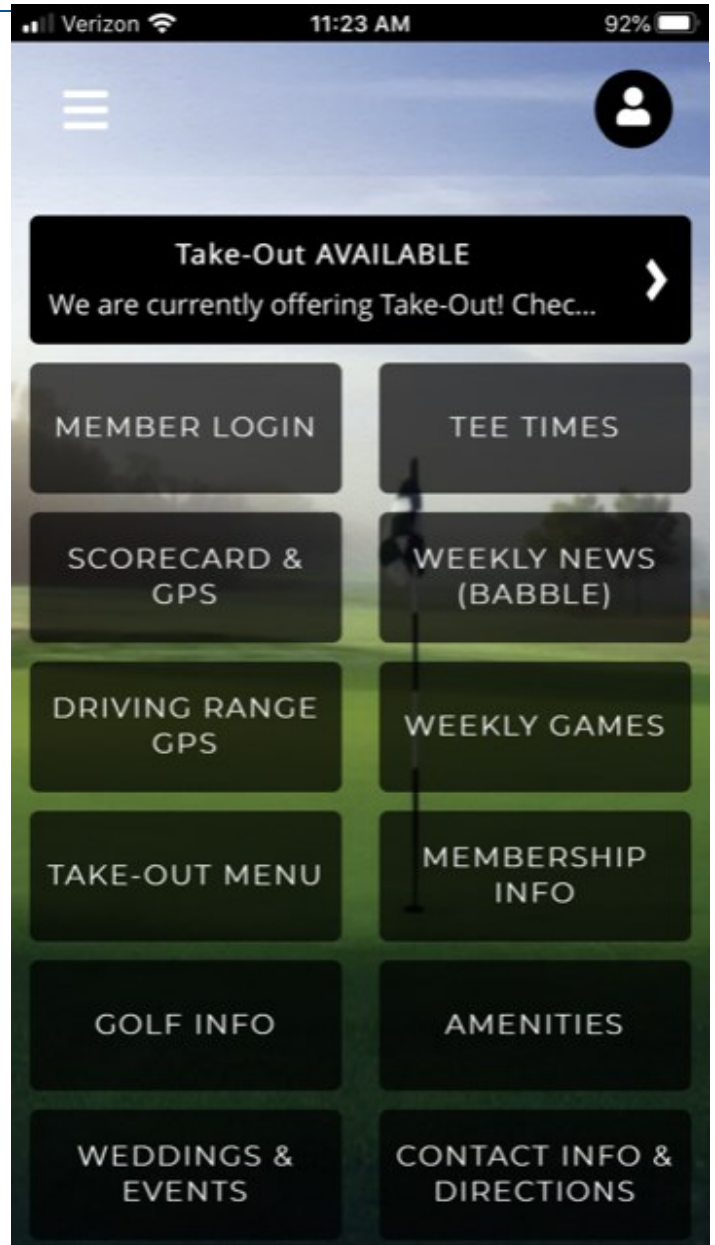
Verizon 11:23 AM 92%

Take-Out AVAILABLE
We are currently offering Take-Out! Chec...

MEMBER LOGIN

TEE TIMES

SCORECARD & GPS

WEEKLY NEWS (BABBLE)

DRIVING RANGE GPS

WEEKLY GAMES

TAKE-OUT MENU

MEMBERSHIP INFO

GOLF INFO

AMENITIES

WEDDINGS & EVENTS

CONTACT INFO & DIRECTIONS